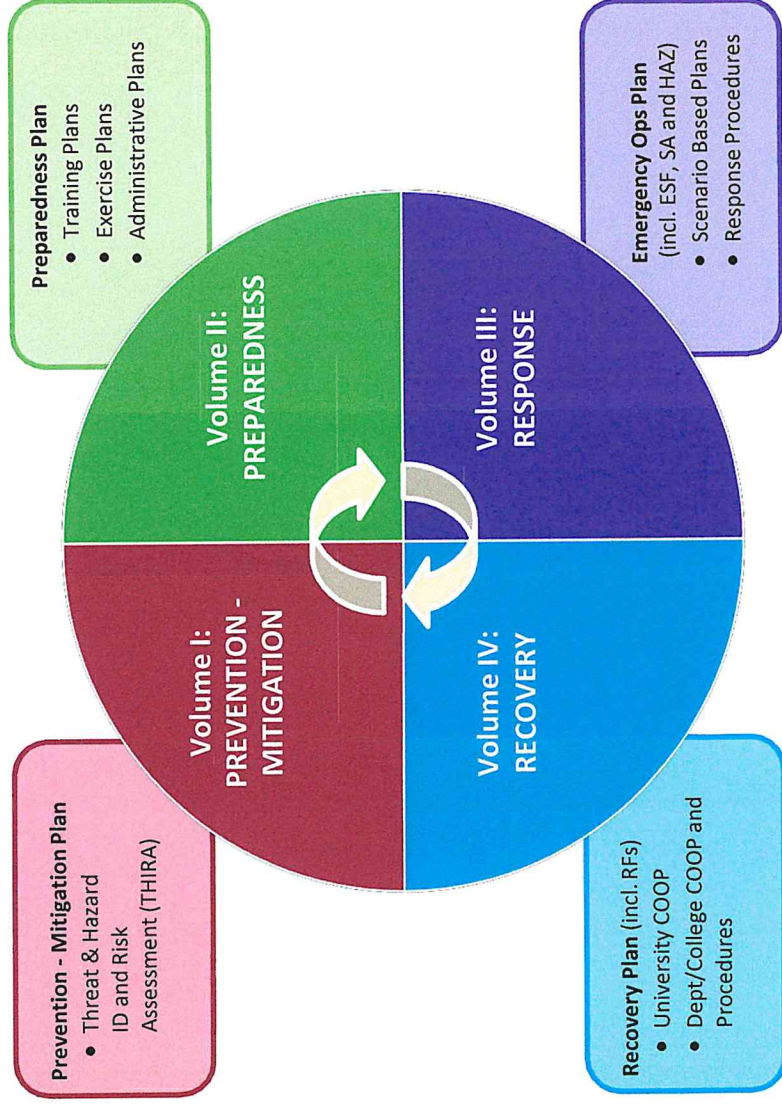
Prevention - Mitigation Plan
- Threat & Hazard ID and Risk Assessment (THIRA)

Volume I: PREVENTION - MITIGATION

Volume II: PREPAREDNESS

Preparedness Plan
- Training Plans
- Exercise Plans
- Administrative Plans

Recovery Plan (incl. RFs)
- University COOP
- Dept/College COOP and Procedures

Volume IV: RECOVERY

Volume III: RESPONSE

Emergency Ops Plan (incl. ESF, SA and HAZ)
- Scenario Based Plans
- Response Procedures